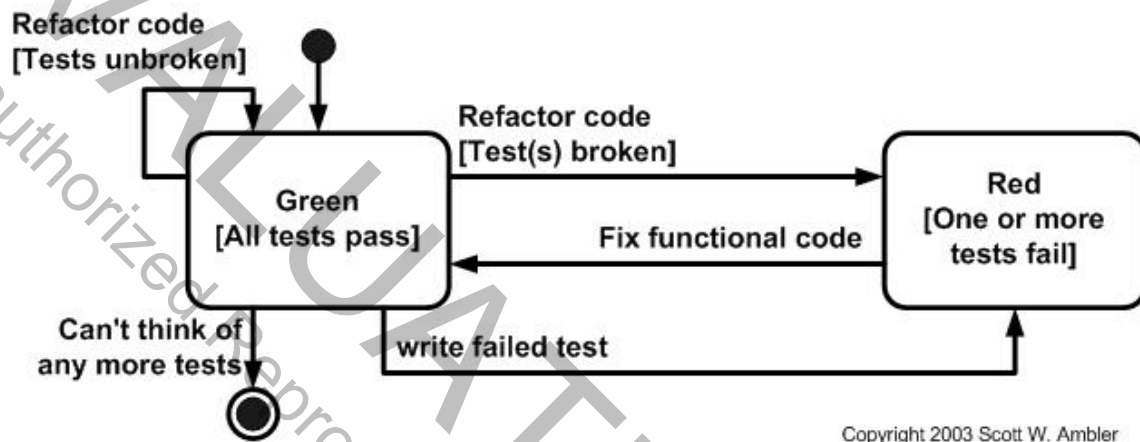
Refactor code
[Tests unbroken]

Refactor code
[Test(s) broken]

Green
[All tests pass]

Red
[One or more tests fail]

Fix functional code

Can't think of any more tests

write failed test

Copyright 2003 Scott W. Ambler

EVALUATION
Unauthorized Reproduction